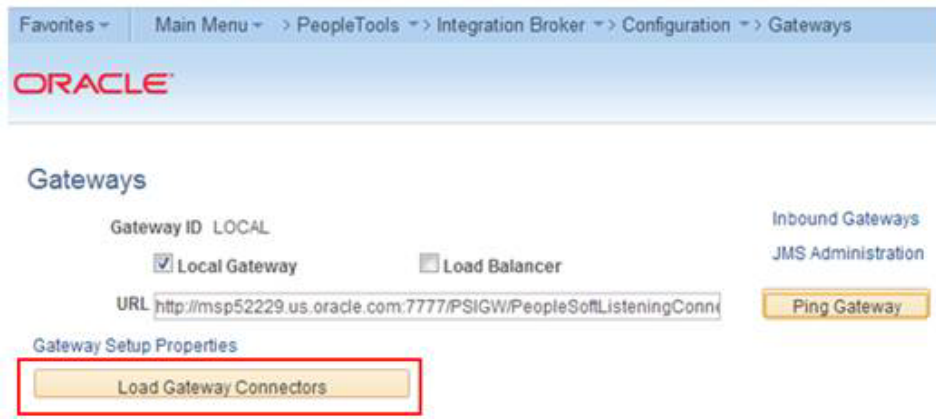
Favorites ▾ | Main Menu ▾ > PeopleTools ▾ > Integration Broker ▾ > Configuration ▾ > Gateways

ORACLE

Gateways

Gateway ID LOCAL

Inbound Gateways

JMS Administration

Local Gateway

Load Balancer

URL http://msp52229.us.oracle.com:7777/PSIGW/PeopleSoftListeningConn

Ping Gateway

Gateway Setup Properties

Load Gateway Connectors